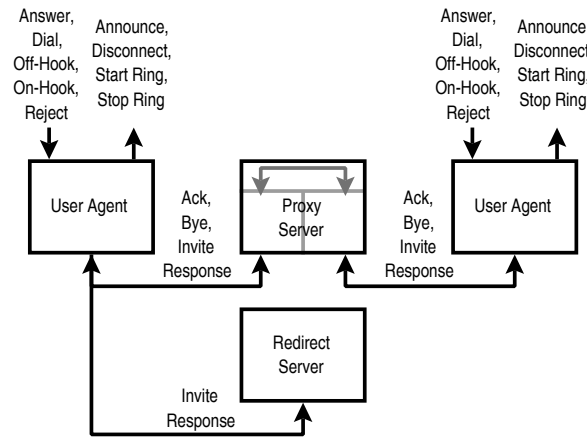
Answer,
Dial,
Off-Hook,
On-Hook,
Reject

Announce,
Disconnect,
Start Ring,
Stop Ring

Answer,
Dial,
Off-Hook,
On-Hook,
Reject

Announce
Disconnect
Start Ring
Stop Ring

User Agent

Ack,
Bye,
Invite
Response

Proxy
Server

Ack,
Bye,
Invite
Response

User Agent

Redirect
Server

Invite
Response